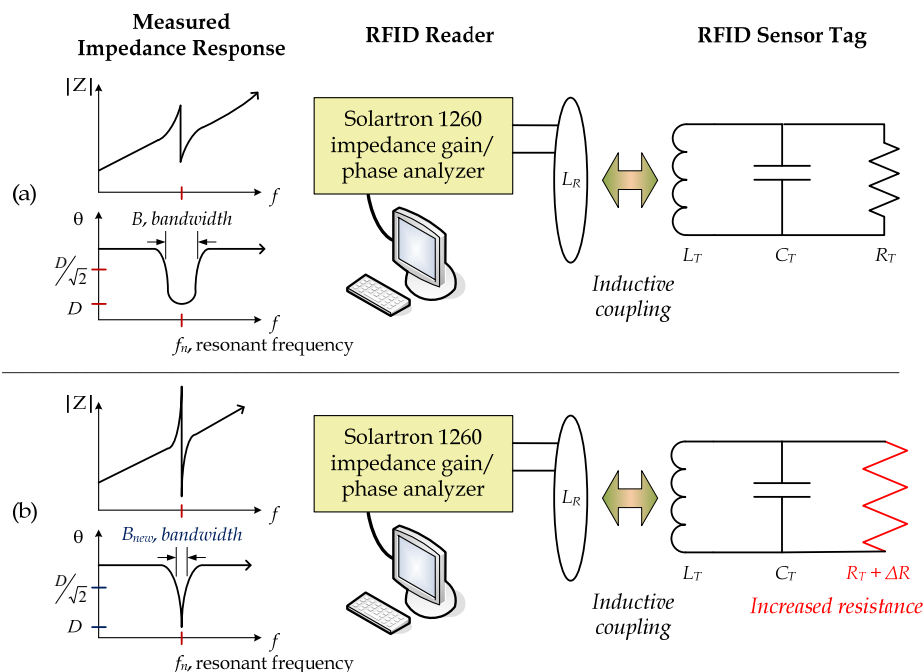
Measured Impedance Response

RFID Reader

RFID Sensor Tag

(a)

|Z|

$f$

θ

$B$, bandwidth

$D/\sqrt{2}$

$D$

$f$

$f_n$, resonant frequency

Solartron 1260 impedance gain/ phase analyzer

$L_R$

Inductive coupling

$L_T$

$C_T$

$R_T$

(b)

|Z|

$f$

θ

$B_{new}$, bandwidth

$D/\sqrt{2}$

$D$

$f$

$f_n$, resonant frequency

Solartron 1260 impedance gain/ phase analyzer

$L_R$

Inductive coupling

$L_T$

$C_T$

$R_T + \Delta R$

Increased resistance